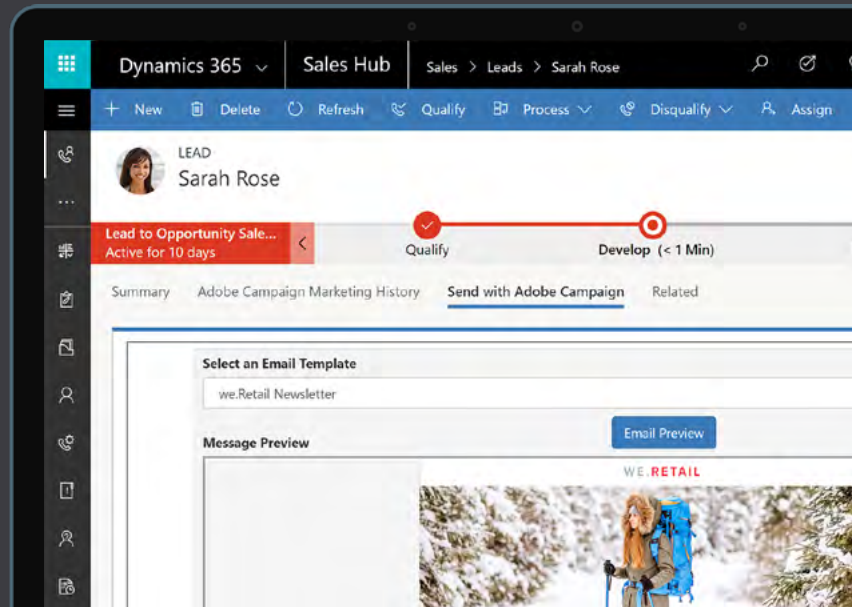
Dynamics 365 Sales Hub Sales > Leads > Sarah Rose

+ New Delete Refresh Qualify Process Disqualify Assign

LEAD
Sarah Rose

Lead to Opportunity Sale...
Active for 10 days

Qualify

Develop (< 1 Min)

Summary Adobe Campaign Marketing History Send with Adobe Campaign Related

Select an Email Template

we.Retail Newsletter

Email Preview

Message Preview

WE.RETAIL